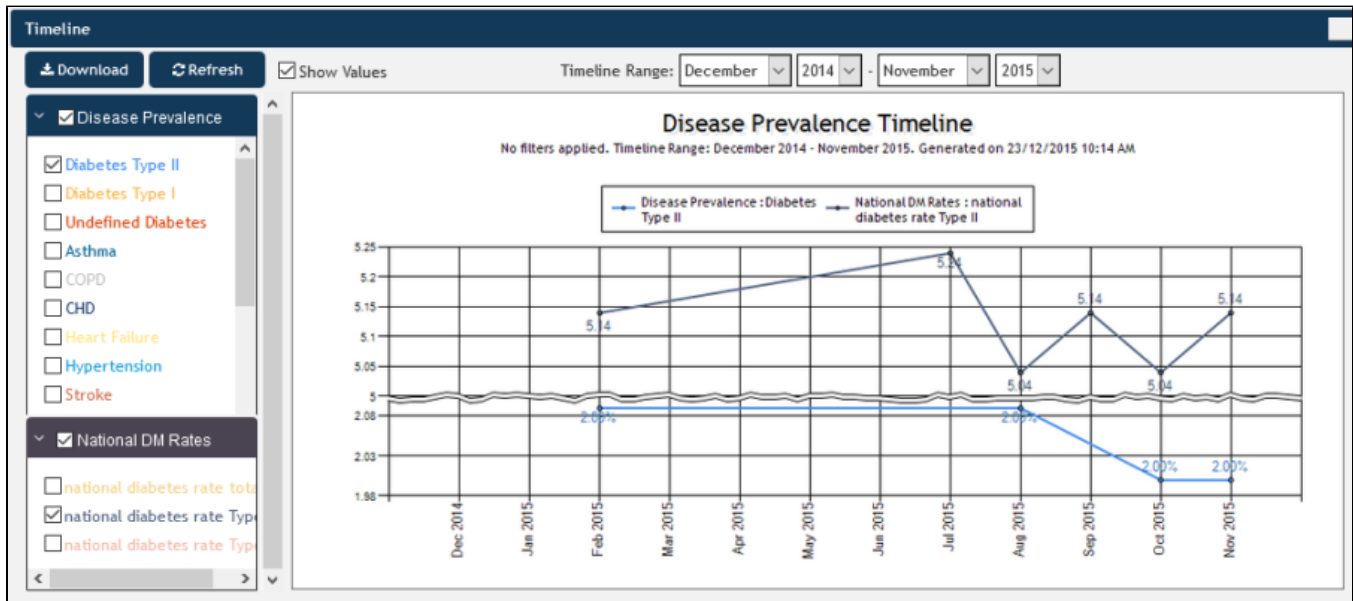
Timeline

Download
Refresh
Show Values
Timeline Range: December 2014 - November 2015

Disease Prevalence
Diabetes Type II
Diabetes Type I
Undefined Diabetes
Asthma
COPD
CHD
Heart Failure
Hypertension
Stroke

National DM Rates
national diabetes rate tota
national diabetes rate Type
national diabetes rate Type

Disease Prevalence Timeline
No filters applied. Timeline Range: December 2014 - November 2015. Generated on 23/12/2015 10:14 AM

Disease Prevalence : Diabetes Type II
National DM Rates : national diabetes rate Type II

5.25
5.2
5.15
5.1
5.05
5
2.08
2.03
1.98

5.14
5.24
5.04
5.14
5.04
5.14
2.05%
2.05%
2.00%
2.00%

Dec 2014
Jan 2015
Feb 2015
Mar 2015
Apr 2015
May 2015
Jun 2015
Jul 2015
Aug 2015
Sep 2015
Oct 2015
Nov 2015